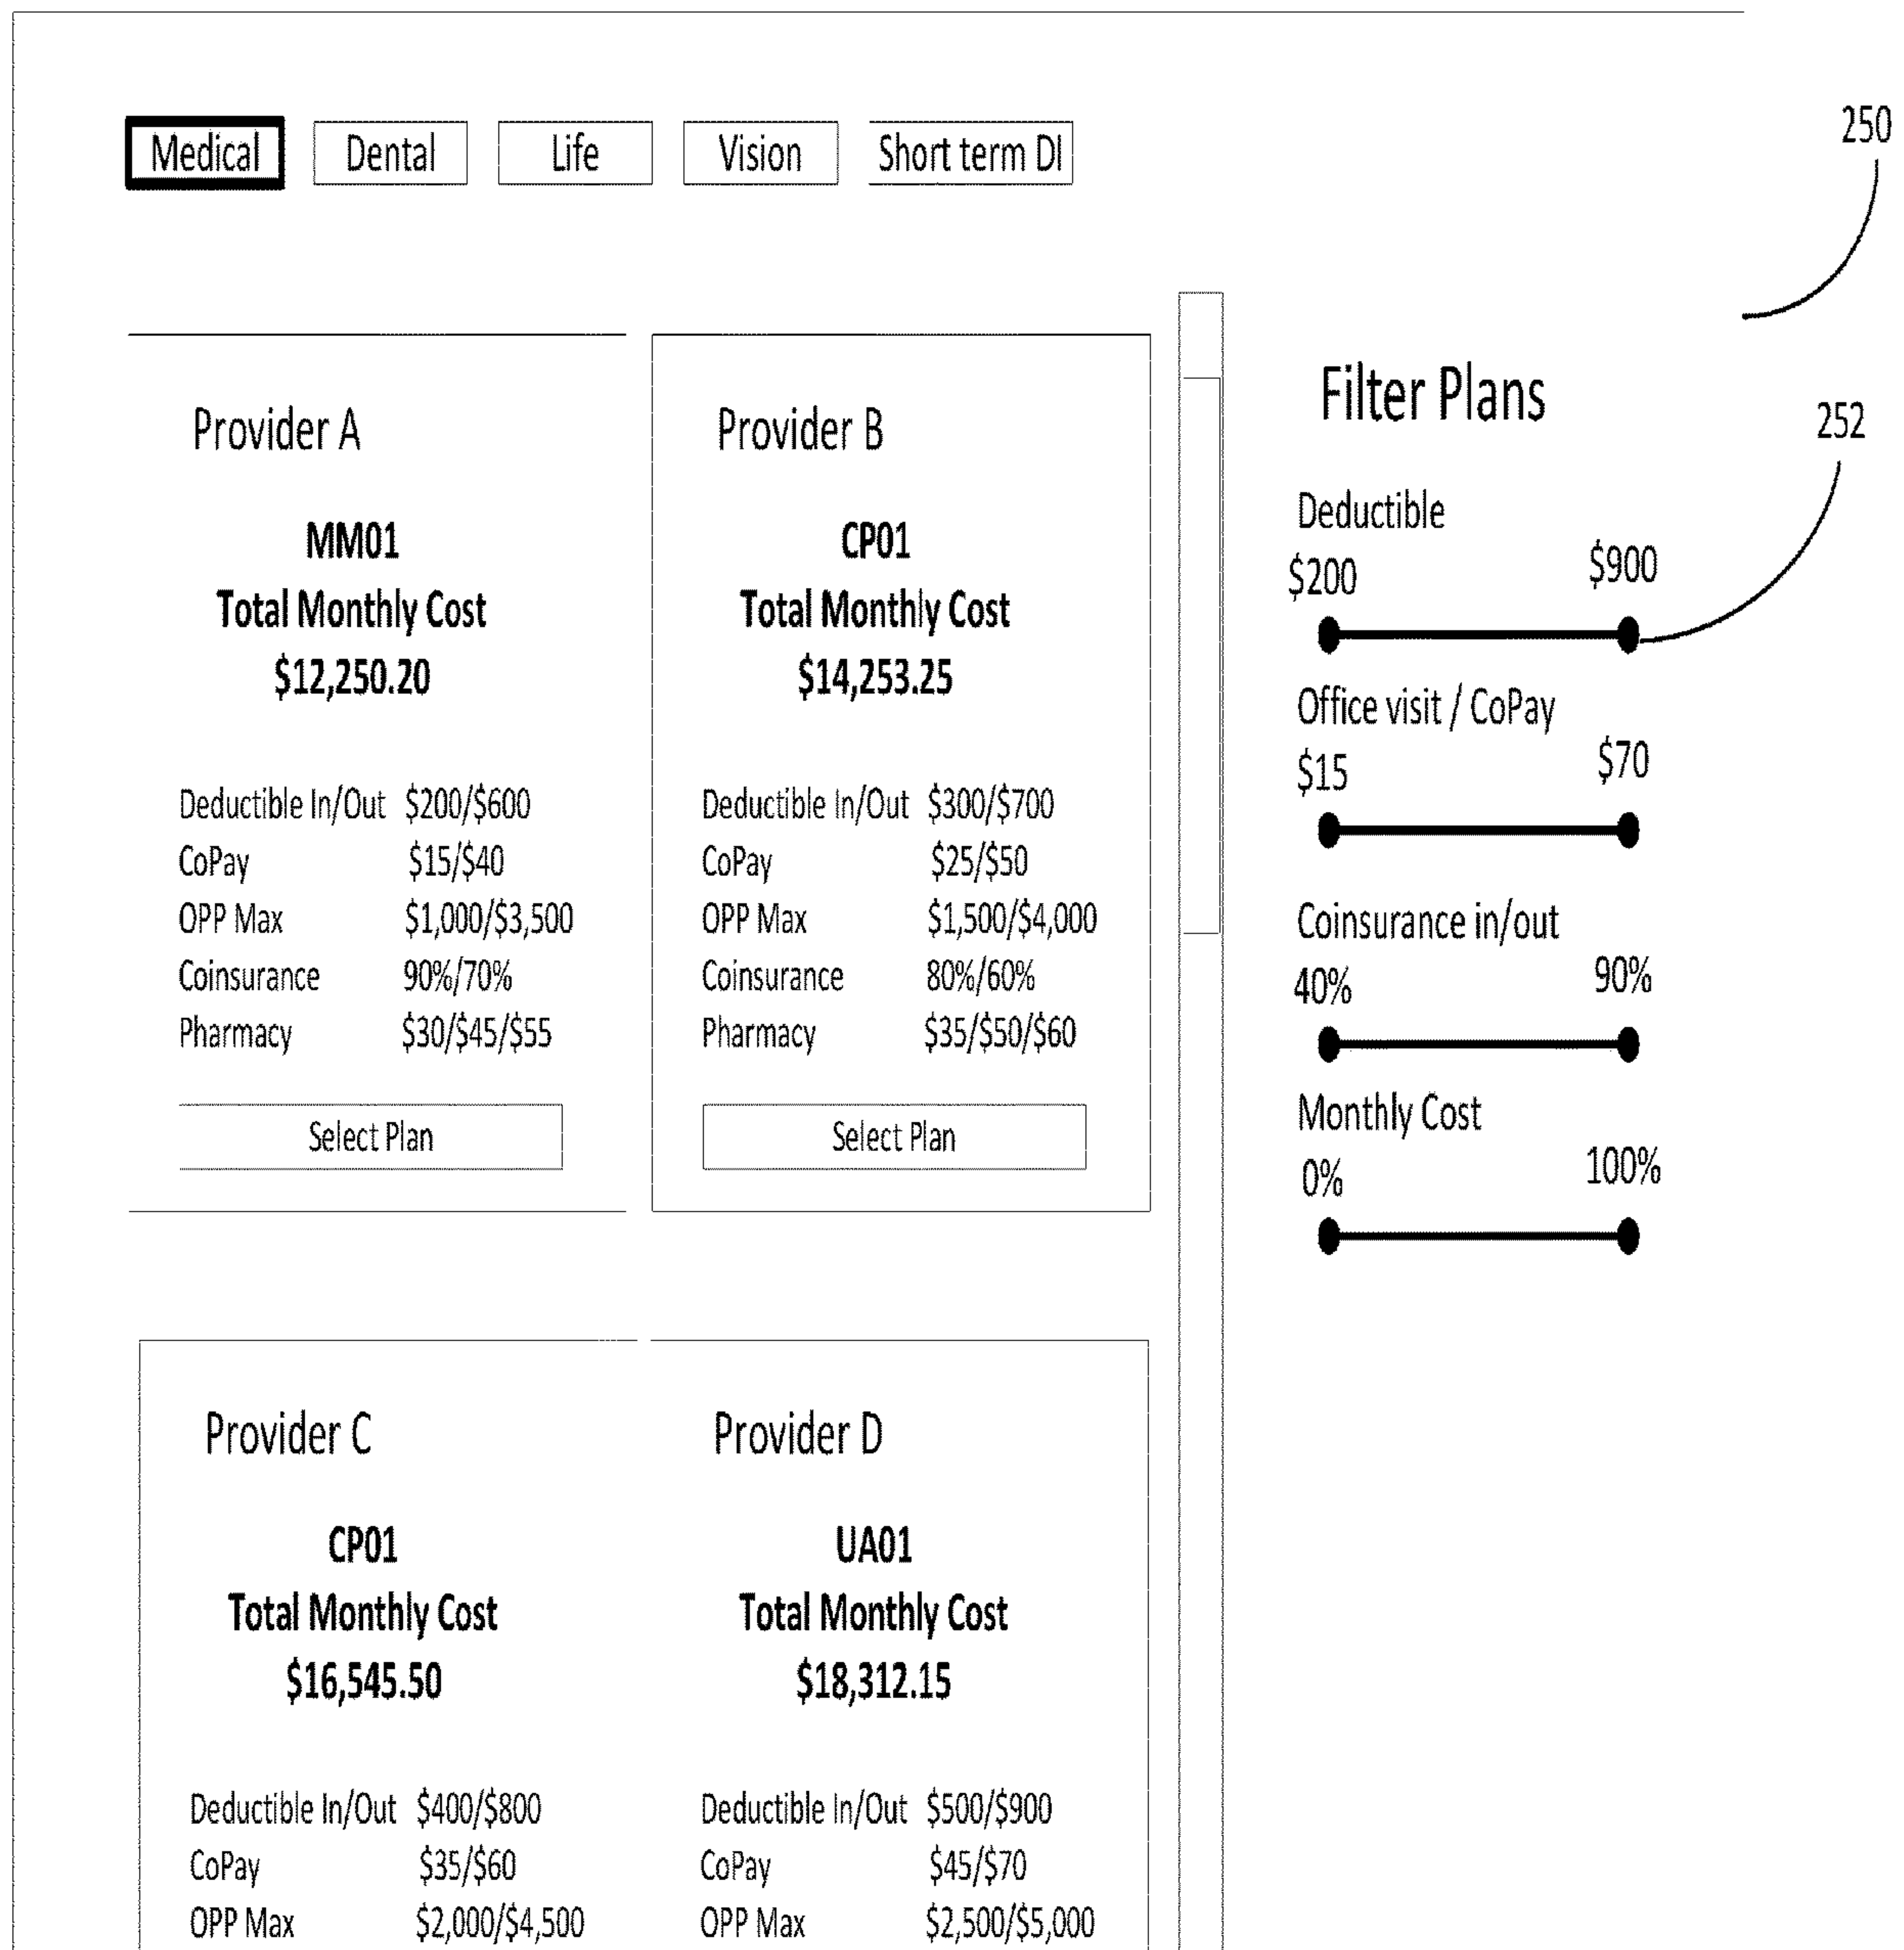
Medical Dental Life Vision Short term DI

250

Provider A

MM01
Total Monthly Cost
$12,250.20

| | |
|---|---|
| Deductible In/Out | \$200/\$600 |
| CoPay | \$15/\$40 |
| OPP Max | \$1,000/\$3,500 |
| Coinsurance | 90%/70% |
| Pharmacy | \$30/\$45/\$55 |

Select Plan

Provider B

CP01
Total Monthly Cost
$14,253.25

| | |
|---|---|
| Deductible In/Out | \$300/\$700 |
| CoPay | \$25/\$50 |
| OPP Max | \$1,500/\$4,000 |
| Coinsurance | 80%/60% |
| Pharmacy | \$35/\$50/\$60 |

Select Plan

Filter Plans

252

Deductible
$200 $900

Office visit / CoPay
$15 $70

Coinsurance in/out
40% 90%

Monthly Cost
0% 100%

Provider C

CP01
Total Monthly Cost
$16,545.50

| | |
|---|---|
| Deductible In/Out | \$400/\$800 |
| CoPay | \$35/\$60 |
| OPP Max | \$2,000/\$4,500 |

Provider D

UA01
Total Monthly Cost
$18,312.15

| | |
|---|---|
| Deductible In/Out | \$500/\$900 |
| CoPay | \$45/\$70 |
| OPP Max | \$2,500/\$5,000 |